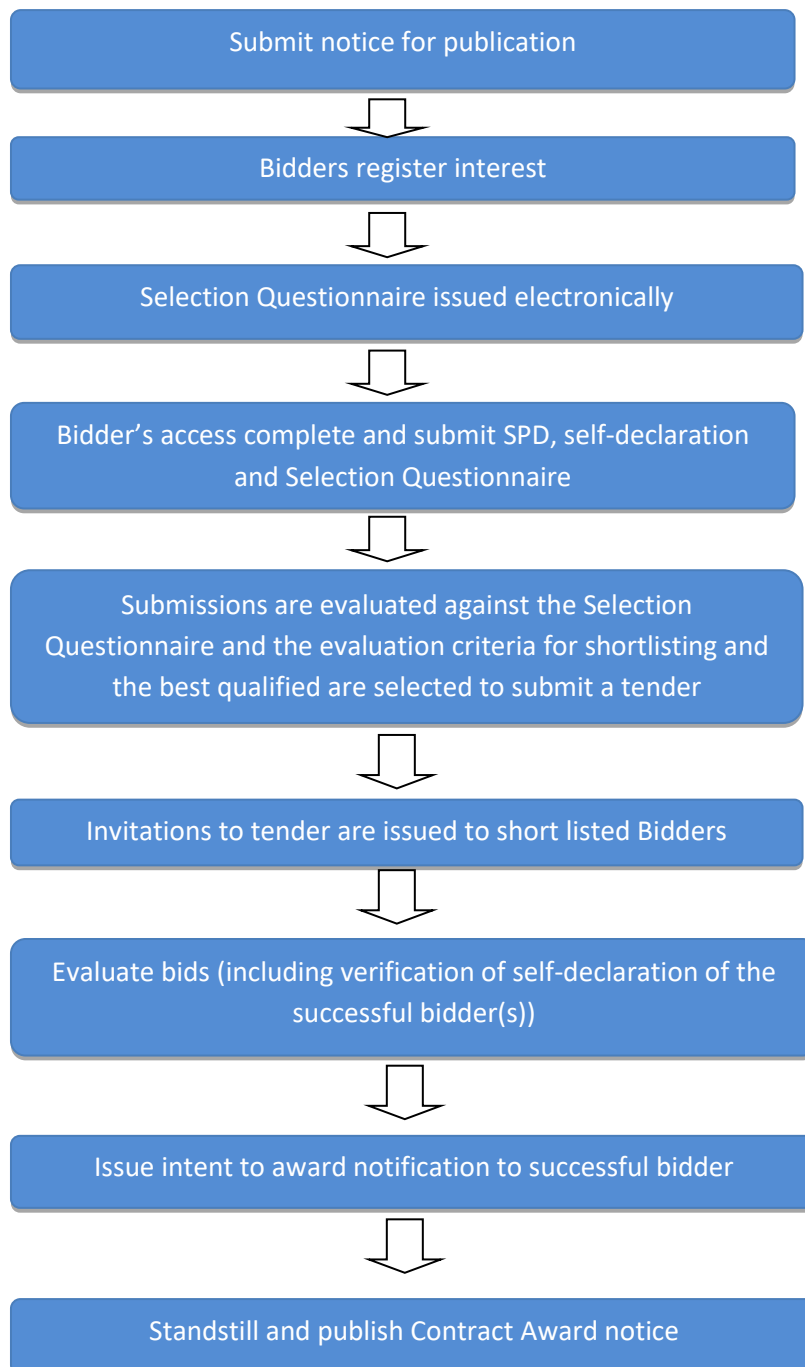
Submit notice for publication

Bidders register interest

Selection Questionnaire issued electronically

Bidder’s access complete and submit SPD, self-declaration and Selection Questionnaire

Submissions are evaluated against the Selection Questionnaire and the evaluation criteria for shortlisting and the best qualified are selected to submit a tender

Invitations to tender are issued to short listed Bidders

Evaluate bids (including verification of self-declaration of the successful bidder(s))

Issue intent to award notification to successful bidder

Standstill and publish Contract Award notice